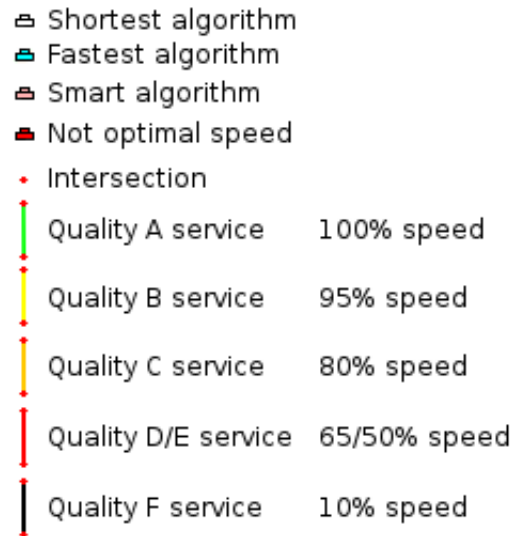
Shortest algorithm
Fastest algorithm
Smart algorithm
Not optimal speed
Intersection

| | |
|---|---|
| Quality A service | 100% speed |
| Quality B service | 95% speed |
| Quality C service | 80% speed |
| Quality D/E service | 65/50% speed |
| Quality F service | 10% speed |